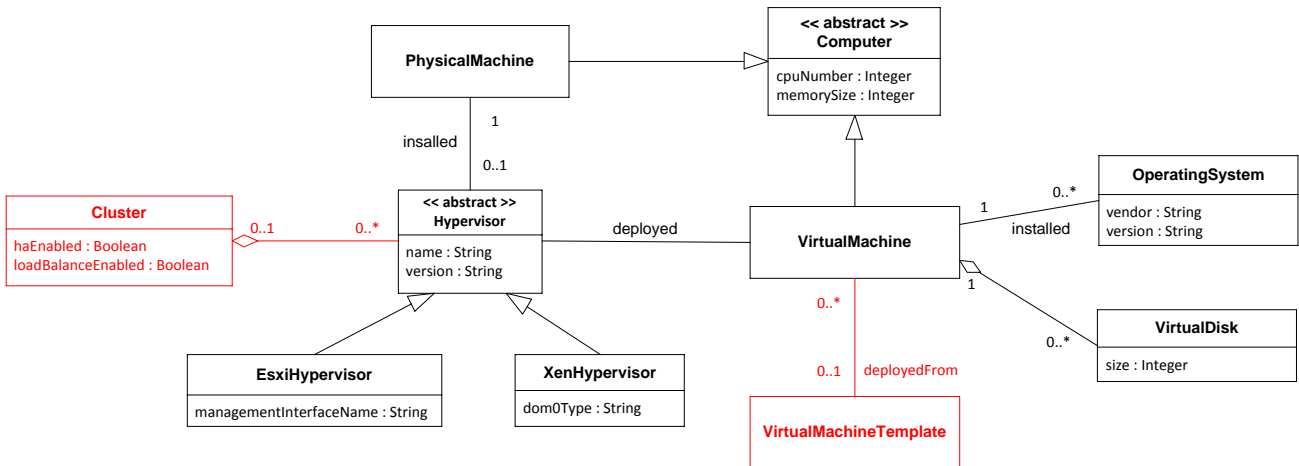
PhysicalMachine

<< abstract >>
Computer

cpuNumber : Integer
memorySize : Integer

insalled

1

0..1

Cluster

haEnabled : Boolean
loadBalanceEnabled : Boolean

0..1

0..*

<< abstract >>
Hypervisor

name : String
version : String

deployed

VirtualMachine

1

0..*

installed

OperatingSystem

vendor : String
version : String

1

VirtualDisk

0..*

size : Integer

0..*

0..1

deployedFrom

EsxiHypervisor

managementInterfaceName : String

XenHypervisor

dom0Type : String

VirtualMachineTemplate